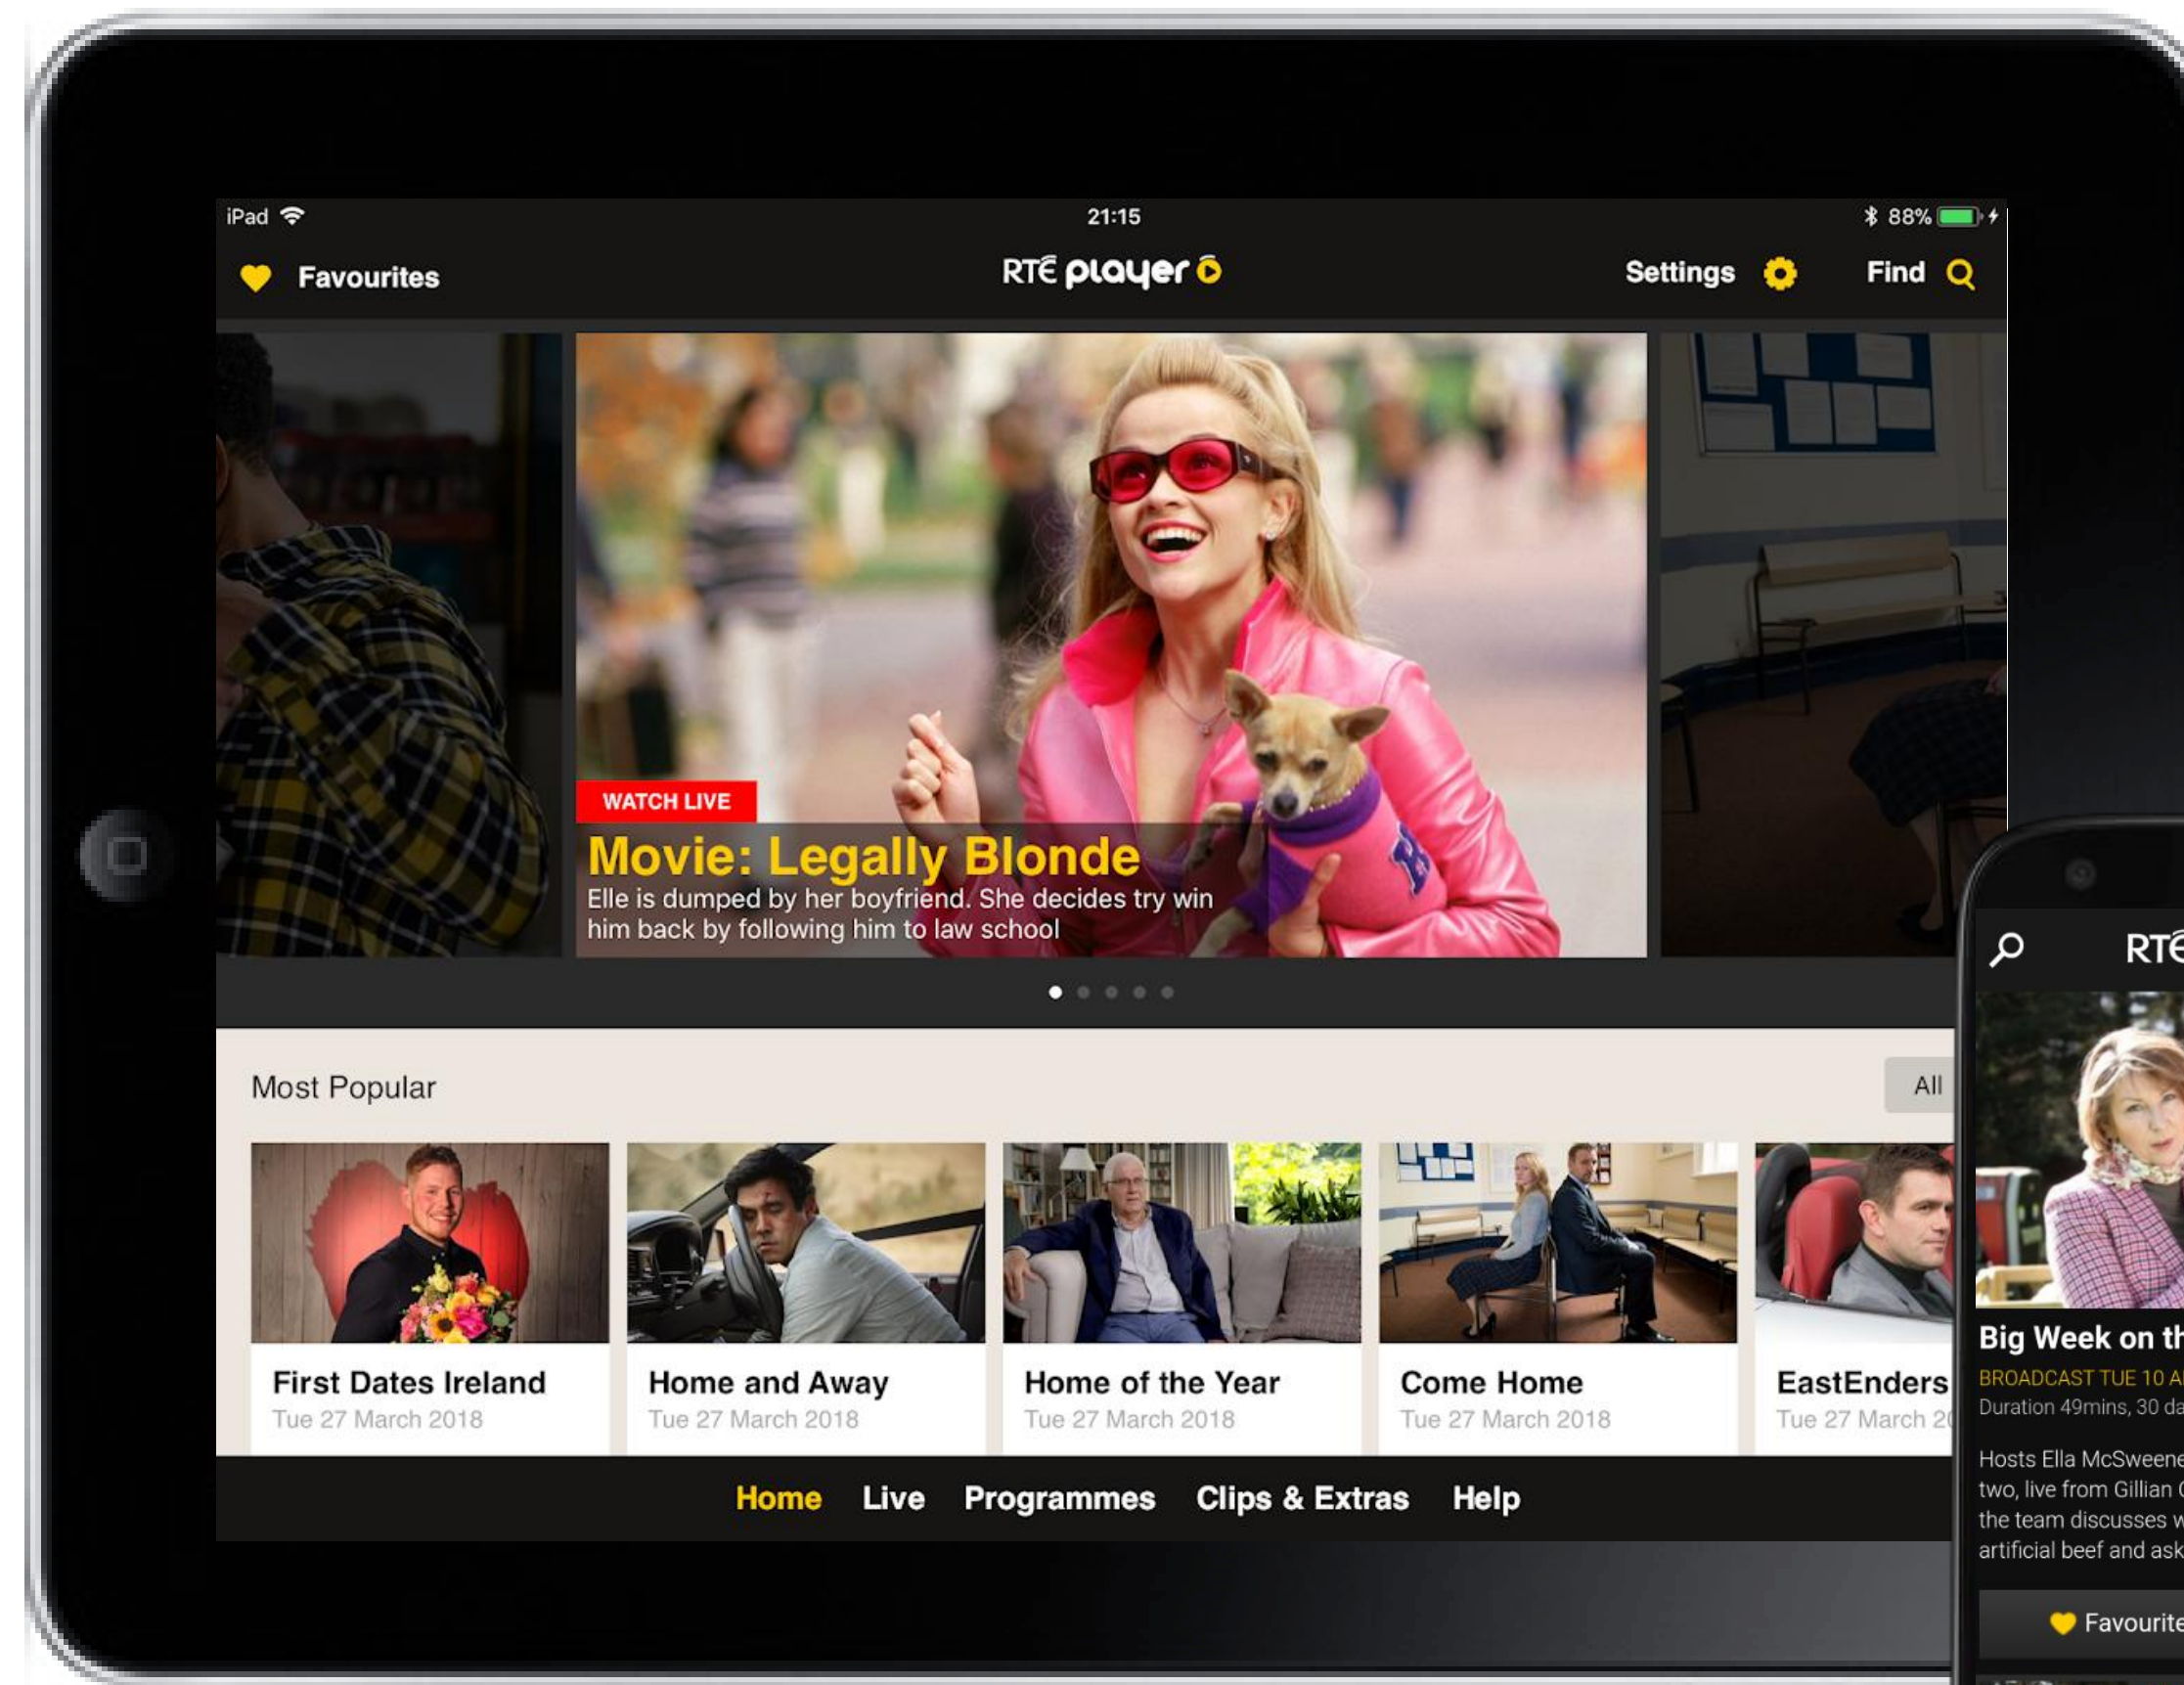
iPad 21:15 88%

Favourites RTÉ player Settings Find

WATCH LIVE
Movie: Legally Blonde
Elle is dumped by her boyfriend. She decides try win him back by following him to law school

Most Popular All

First Dates Ireland
Tue 27 March 2018

Home and Away
Tue 27 March 2018

Home of the Year
Tue 27 March 2018

Come Home
Tue 27 March 2018

EastEnders
Tue 27 March 2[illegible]

Home Live Programmes Clips & Extras Help

RTÉ
Big Week on th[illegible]
BROADCAST TUE 10 A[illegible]
Duration 49mins, 30 da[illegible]

Hosts Ella McSweene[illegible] two, live from Gillian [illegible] the team discusses w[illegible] artificial beef and ask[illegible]

Favourite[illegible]